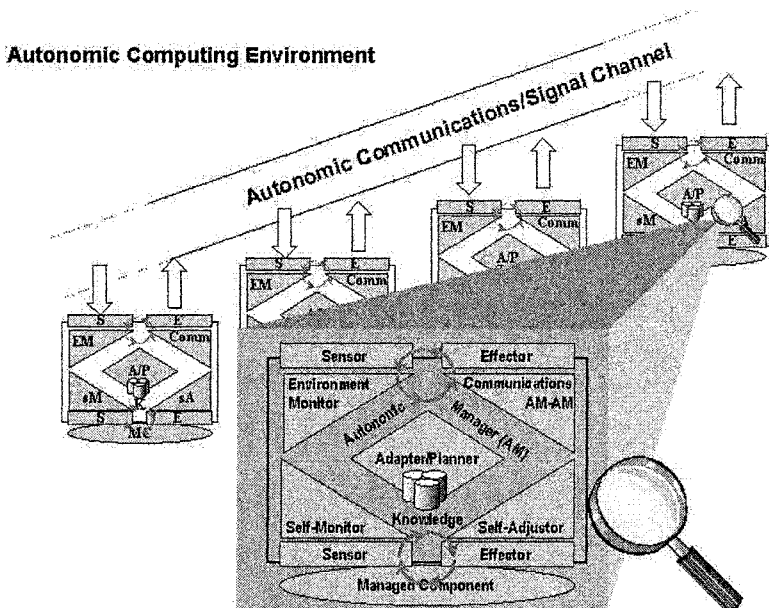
Autonomic Computing Environment

Autonomic Communications/Signal Channel

S
E
EM
Comm
A/P
sM
sA
S
Mc
E

S
E
EM
Comm

S
E
EM
Comm
A/P

S
E
EM
Comm
A/P
sM
E

Sensor
Effector
Environment Monitor
Communications AM-AM
Autonomic
Manager (AM)
Adapter/Planner
Knowledge
Self-Monitor
Self-Adjustor
Sensor
Effector
Managed Component